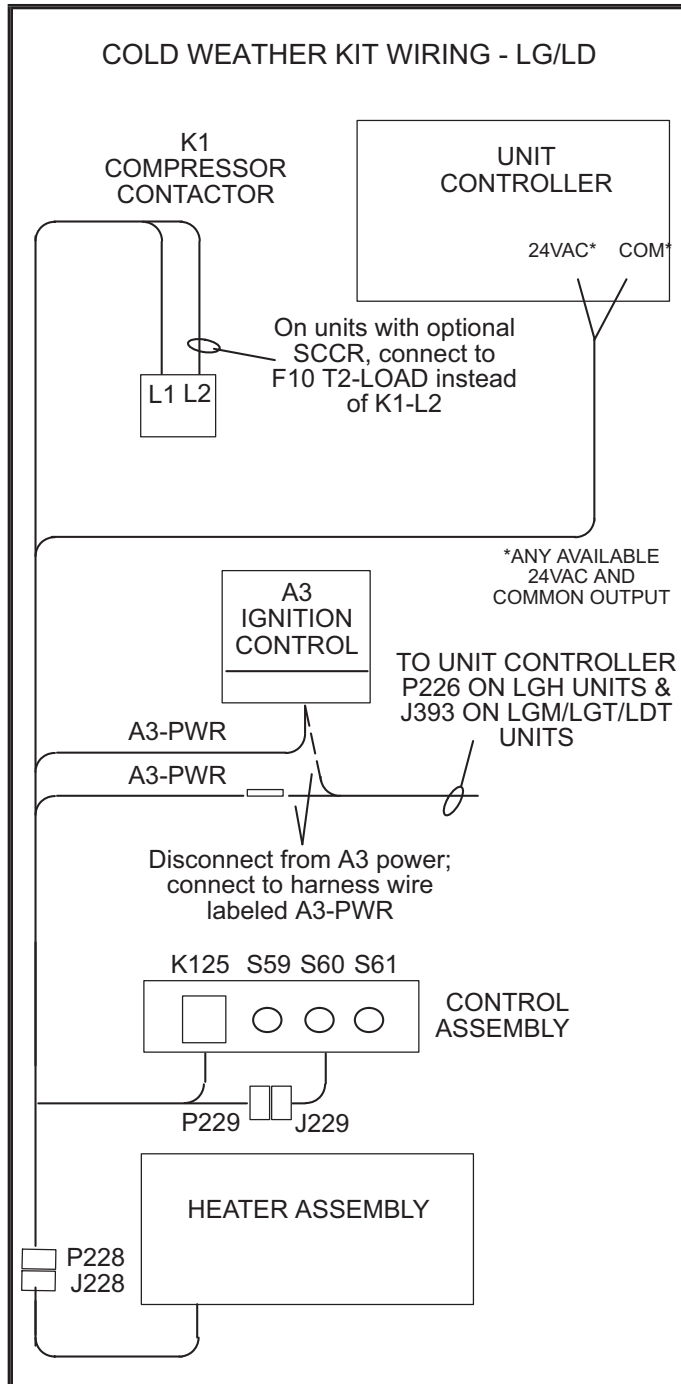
COLD WEATHER KIT WIRING - LG/LD

K1
COMPRESSOR
CONTACTOR

UNIT
CONTROLLER

24VAC* COM*

On units with optional SCCR, connect to F10 T2-LOAD instead of K1-L2

L1 L2

*ANY AVAILABLE 24VAC AND COMMON OUTPUT

A3
IGNITION
CONTROL

TO UNIT CONTROLLER P226 ON LGH UNITS & J393 ON LGM/LGT/LDT UNITS

A3-PWR

A3-PWR

Disconnect from A3 power; connect to harness wire labeled A3-PWR

K125 S59 S60 S61

CONTROL
ASSEMBLY

P229 J229

HEATER ASSEMBLY

P228
J228